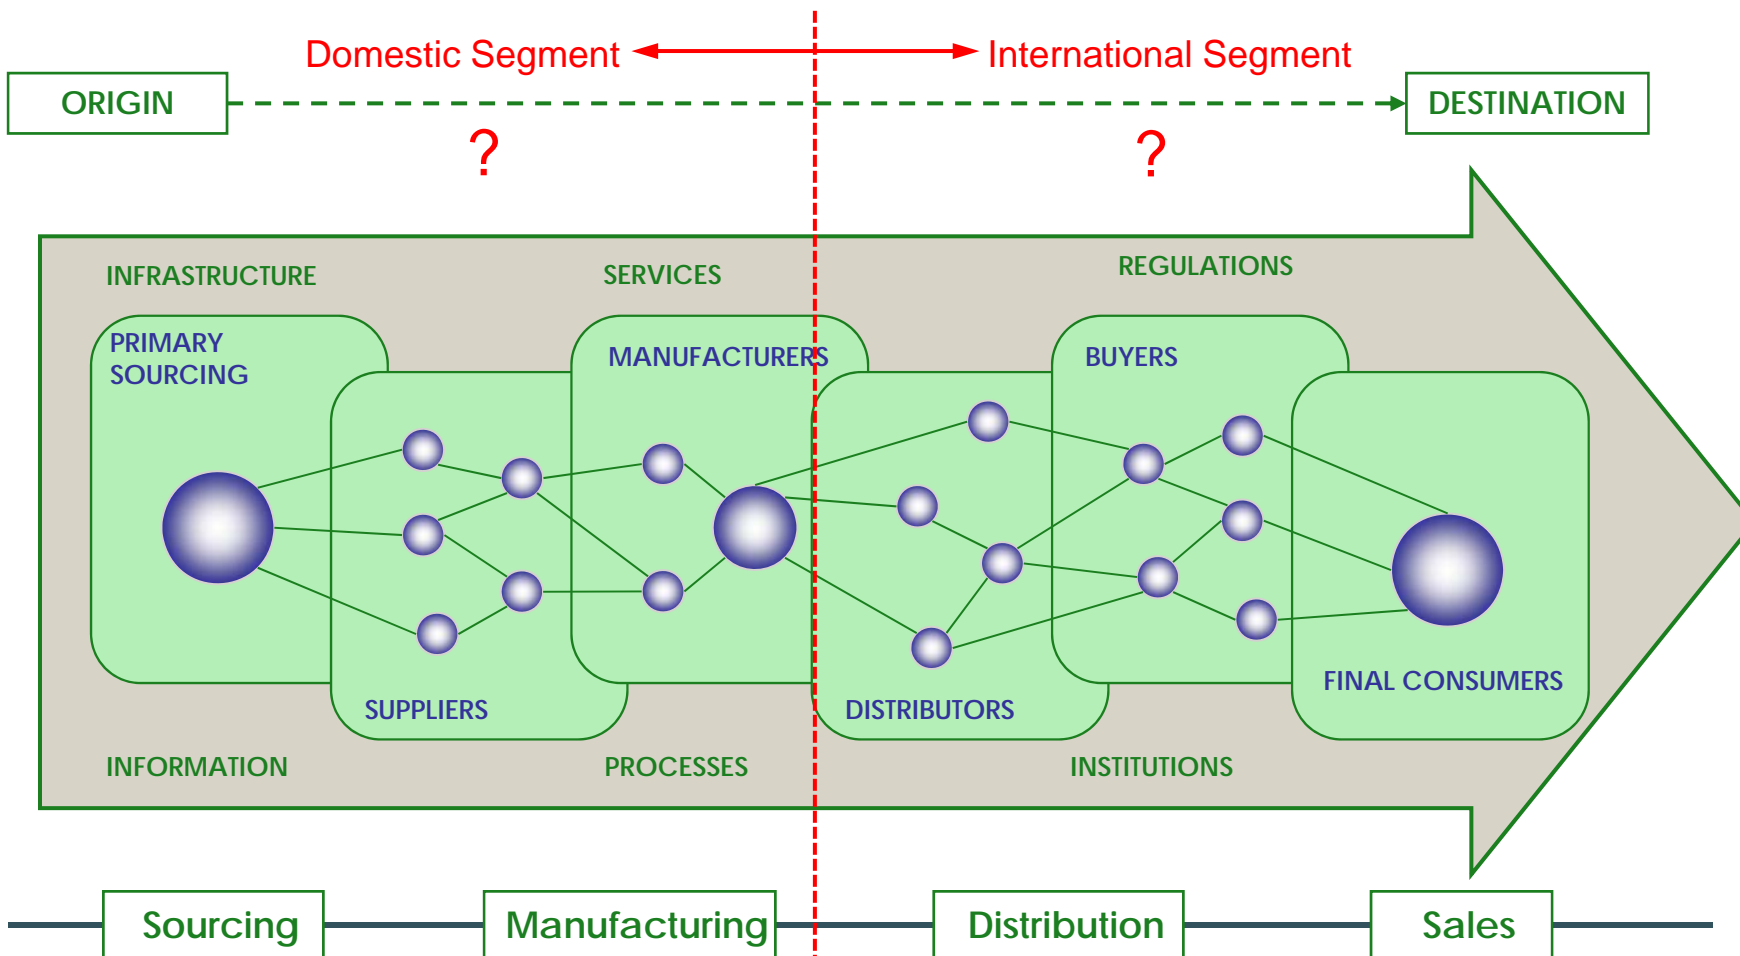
Domestic Segment
International Segment
ORIGIN
DESTINATION
?
?
INFRASTRUCTURE
SERVICES
REGULATIONS
PRIMARY SOURCING
MANUFACTURERS
BUYERS
SUPPLIERS
DISTRIBUTORS
FINAL CONSUMERS
INFORMATION
PROCESSES
INSTITUTIONS
Sourcing
Manufacturing
Distribution
Sales